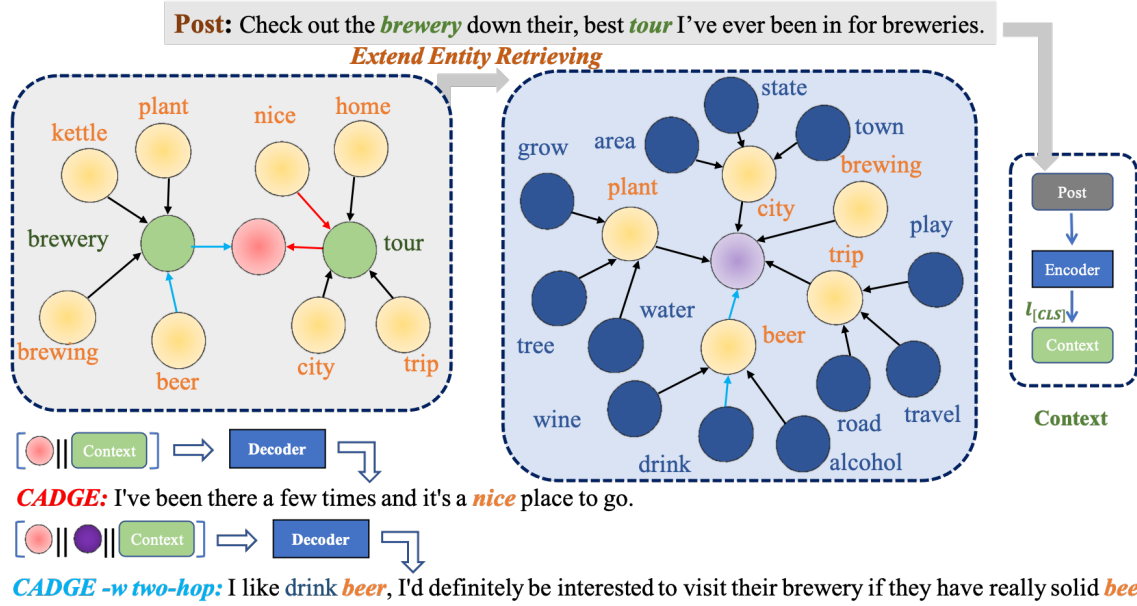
Post: Check out the brewery down their, best tour I've ever been in for breweries.

Extend Entity Retrieving

kettle
plant
nice
home
brewery
tour
brewing
beer
city
trip

state
area
town
grow
brewing
plant
city
play
trip
water
beer
tree
wine
road
travel
drink
alcohol

Post
Encoder
$l_{[CLS]}$
Context
Context

Context
Decoder

CADGE: I've been there a few times and it's a nice place to go.

Context
Decoder

CADGE -w two-hop: I like drink beer, I'd definitely be interested to visit their brewery if they have really solid bee